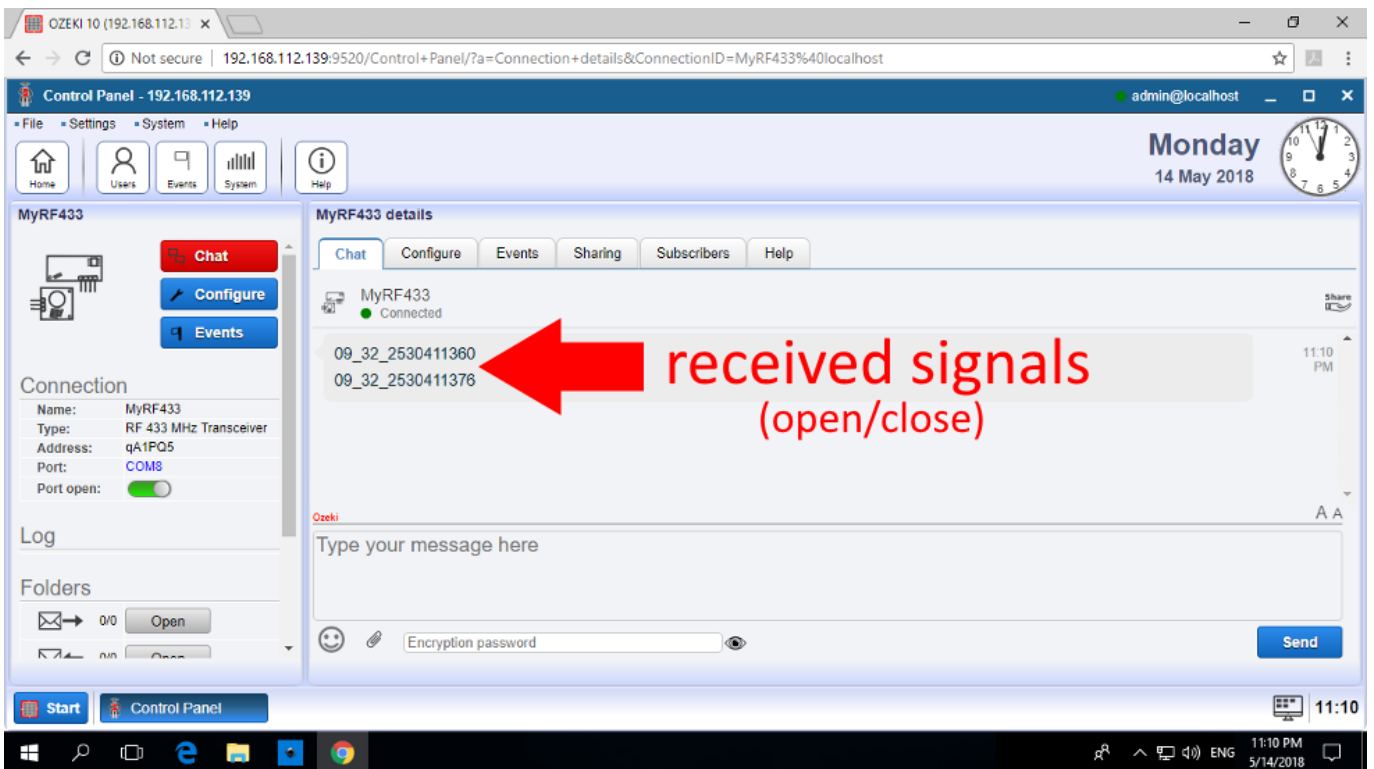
OZEKI 10 (192.168.112.13 ×

Not secure | 192.168.112.139:9520/Control+Panel/?a=Connection+details&ConnectionID=MyRF433%40localhost

Control Panel - 192.168.112.139

admin@localhost

File Settings System Help

Home Users Events System Help

Monday
14 May 2018

MyRF433

Chat
Configure
Events

Connection

| Name: | MyRF433 |
|---|---|
| Type: | RF 433 MHz Transceiver |
| Address: | qA1PQ5 |
| Port: | COM8 |
| Port open: | |

Log

Folders

0/0 Open

0/0 Open

MyRF433 details

Chat Configure Events Sharing Subscribers Help

MyRF433
Connected

Share

09_32_2530411360
09_32_2530411376

received signals
(open/close)

11:10 PM

Ozeki

A A

Type your message here

Encryption password

Send

Start Control Panel

11:10

ENG 11:10 PM 5/14/2018